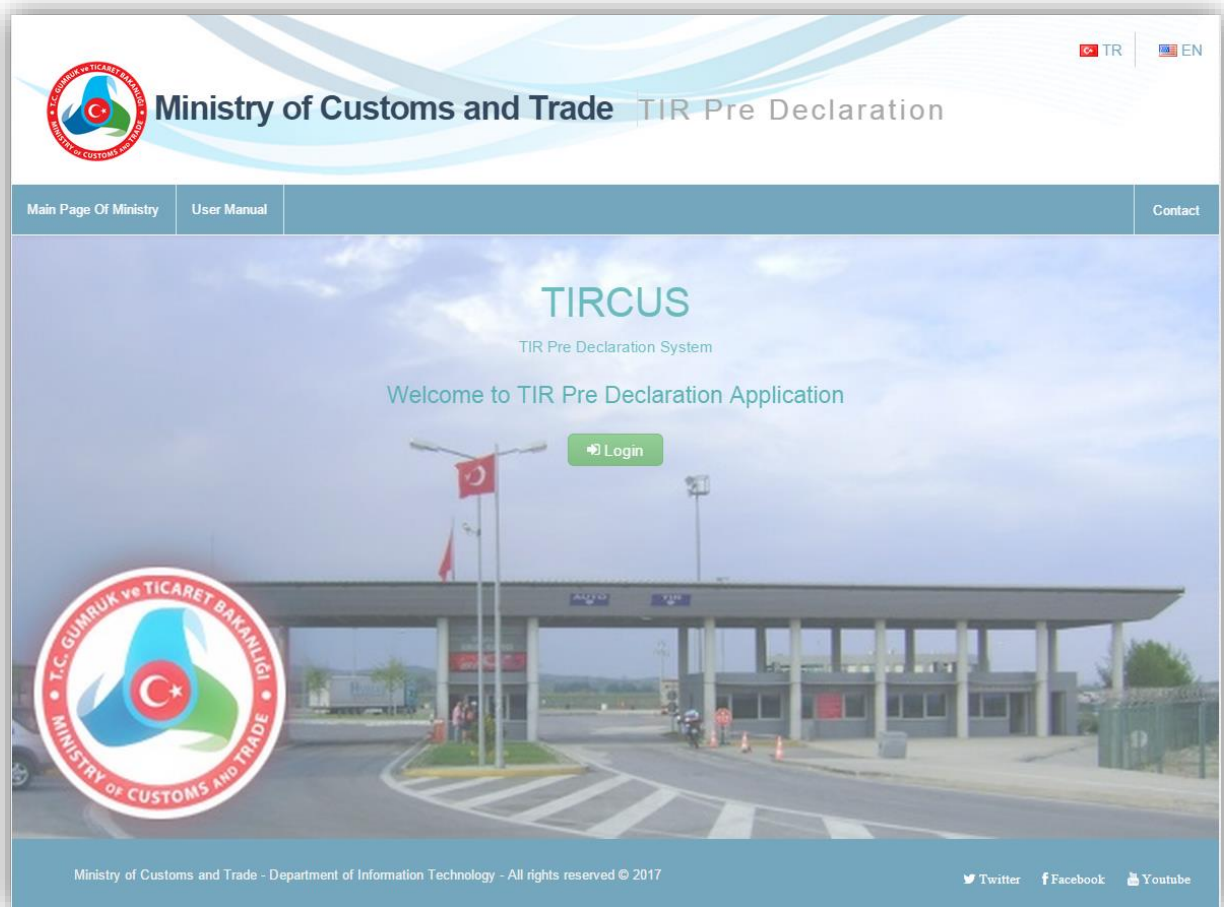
TR EN

T.C. GÜMRÜK ve TİCARET BAKANLIĞI MINISTRY OF CUSTOMS AND TRADE

Ministry of Customs and Trade TIR Pre Declaration

Main Page Of Ministry User Manual Contact

TIRCUS

TIR Pre Declaration System

Welcome to TIR Pre Declaration Application

Login

T.C. GÜMRÜK ve TİCARET BAKANLIĞI MINISTRY OF CUSTOMS AND TRADE

Ministry of Customs and Trade - Department of Information Technology - All rights reserved © 2017

Twitter Facebook Youtube